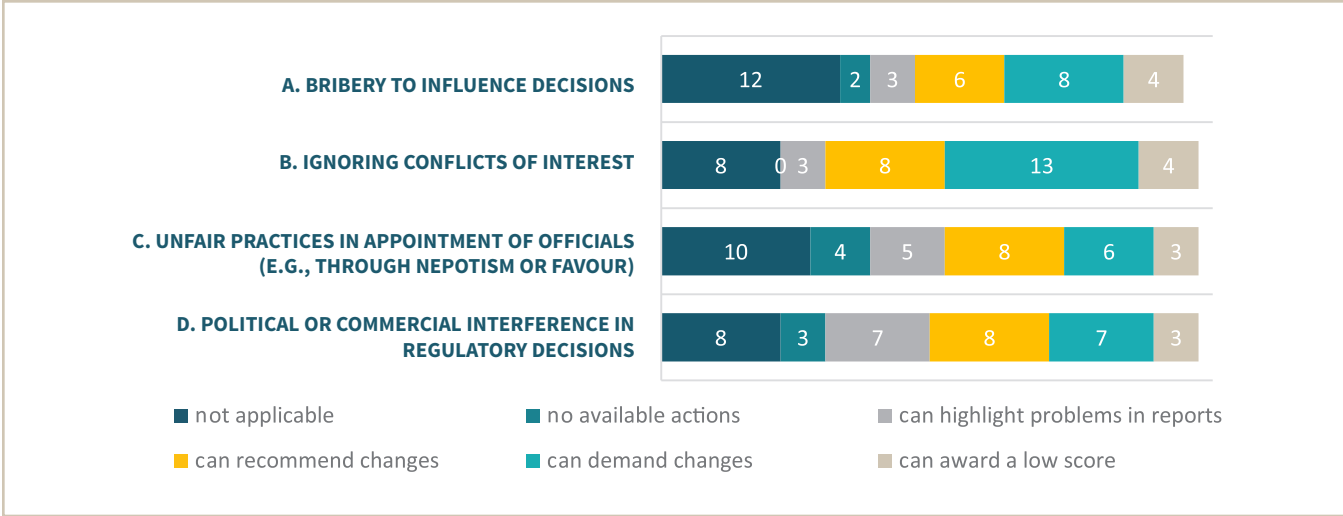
A. BRIBERY TO INFLUENCE DECISIONS
12 2 3 6 8 4

B. IGNORING CONFLICTS OF INTEREST
8 0 3 8 13 4

C. UNFAIR PRACTICES IN APPOINTMENT OF OFFICIALS (E.G., THROUGH NEPOTISM OR FAVOUR)
10 4 5 8 6 3

D. POLITICAL OR COMMERCIAL INTERFERENCE IN REGULATORY DECISIONS
8 3 7 8 7 3

not applicable
no available actions
can highlight problems in reports
can recommend changes
can demand changes
can award a low score